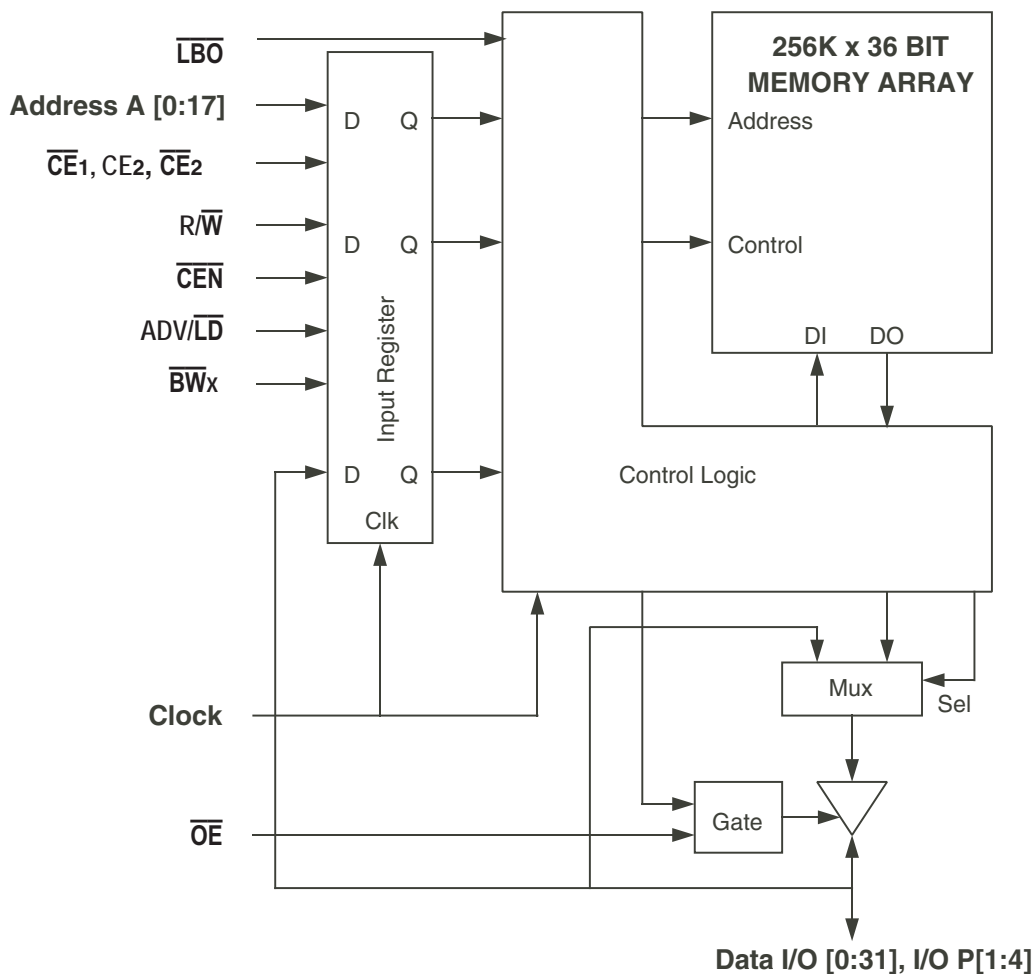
$\overline{LBO}$

Address A [0:17]

$\overline{CE}_1$, CE$_2$, $\overline{CE}_2$

R/$\overline{W}$

$\overline{CEN}$

ADV/$\overline{LD}$

$\overline{BW}_X$

D Q

D Q

D Q

Input Register

Clk

256K x 36 BIT MEMORY ARRAY

Address

Control

DI DO

Control Logic

Mux

Sel

Clock

$\overline{OE}$

Gate

Data I/O [0:31], I/O P[1:4]